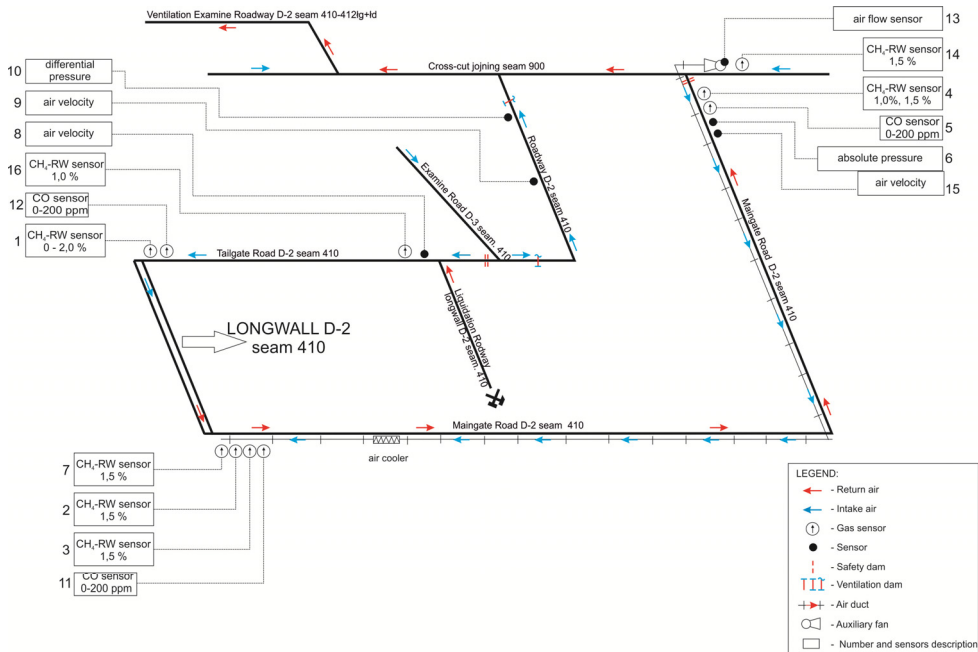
Ventilation Examine Roadway D-2 seam 410-412lg+ld

air flow sensor 13

Cross-cut jojning seam 900

$CH_4$-RW sensor 1,5 % 14

10 differential pressure

$CH_4$-RW sensor 1,0%, 1,5 % 4

9 air velocity

CO sensor 0-200 ppm 5

8 air velocity

absolute pressure 6

air velocity 15

16 $CH_4$-RW sensor 1,0 %

Roadway D-2 seam 410

Examine Road D-3 seam 410

12 CO sensor 0-200 ppm

Maingate Road D-2 seam 410

1 $CH_4$-RW sensor 0 - 2,0 %

Tailgate Road D-2 seam 410

LONGWALL D-2 seam 410

Liquidation Roadway longwall D-2 seam 410

Maingate Road D-2 seam 410

air cooler

7 $CH_4$-RW sensor 1,5 %

2 $CH_4$-RW sensor 1,5 %

3 $CH_4$-RW sensor 1,5 %

11 CO sensor 0-200 ppm

LEGEND:
- Return air
- Intake air
- Gas sensor
- Sensor
- Safety dam
- Ventilation dam
- Air duct
- Auxiliary fan
- Number and sensors description